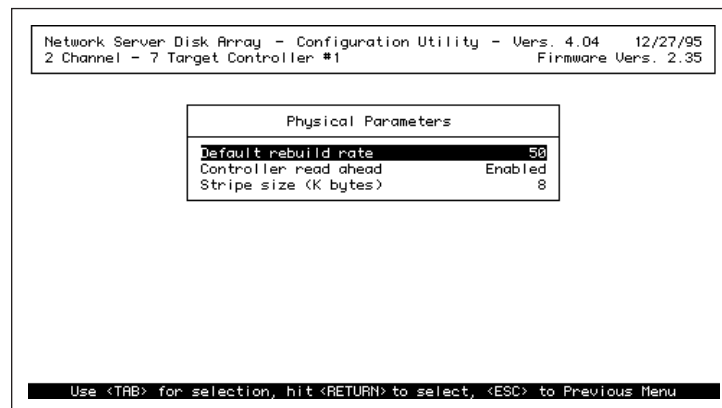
Network Server Disk Array - Configuration Utility - Vers. 4.04 12/27/95
2 Channel - 7 Target Controller #1 Firmware Vers. 2.35

Physical Parameters

| | |
|---|---|
| Default rebuild rate | 50 |
| Controller read ahead | Enabled |
| Stripe size (K bytes) | 8 |

Use <TAB> for selection, hit <RETURN> to select, <ESC> to Previous Menu